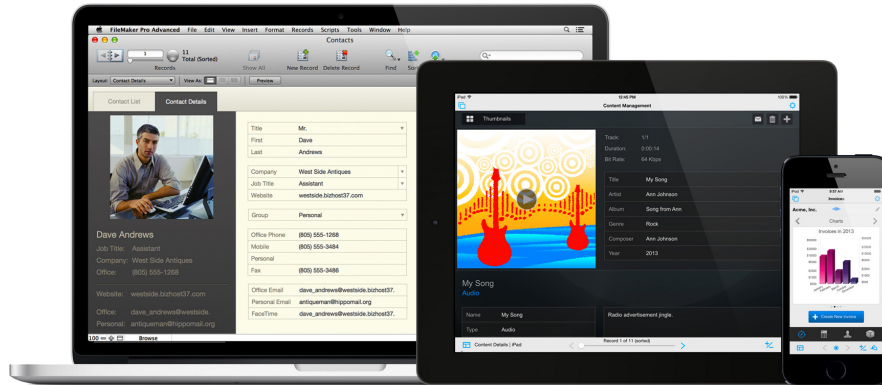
FileMaker Pro Advanced File Edit View Insert Format Records Scripts Tools Window Help

Contacts

1

11
Total (Sorted)

Records

Show All

New Record

Delete Record

Find

Layout: Contact Details

View As:

Preview

Contact List

Contact Details

Title Mr.

First Dave

Last Andrews

Company West Side Antiques

Job Title Assistant

Website westside.bizhost37.com

Group Personal

Office Phone (805) 555-1268

Mobile (805) 555-3484

Personal

Fax (805) 555-3486

Office Email dave_andrews@westside.bizhost37.

Personal Email antiquman@hippomail.org

FaceTime dave_andrews@westside.bizhost37.

Dave Andrews

Job Title: Assistant

Company: West Side Antiques

Office: (805) 555-1268

Website: westside.bizhost37.com

Office: dave_andrews@westside.

Personal: antiqueman@hippomail.org

100

Browse

iPad

12:00 PM

100%

Content Management

Thumbnails

Track: 1/1

Duration: 0:00:14

Bit Rate: 64 Kbps

Title My Song

Artist Ann Johnson

Album Song from Ann

Genre Rock

Composer Ann Johnson

Year 2013

My Song

Audio

Name My Song

Type Audio

Radio advertisement jingle.

Content Details | iPad

Record 1 of 11 (sorted)

9:37 AM

Invoices

Acme, Inc.

Charts

Invoices in 2013

Create New Invoice